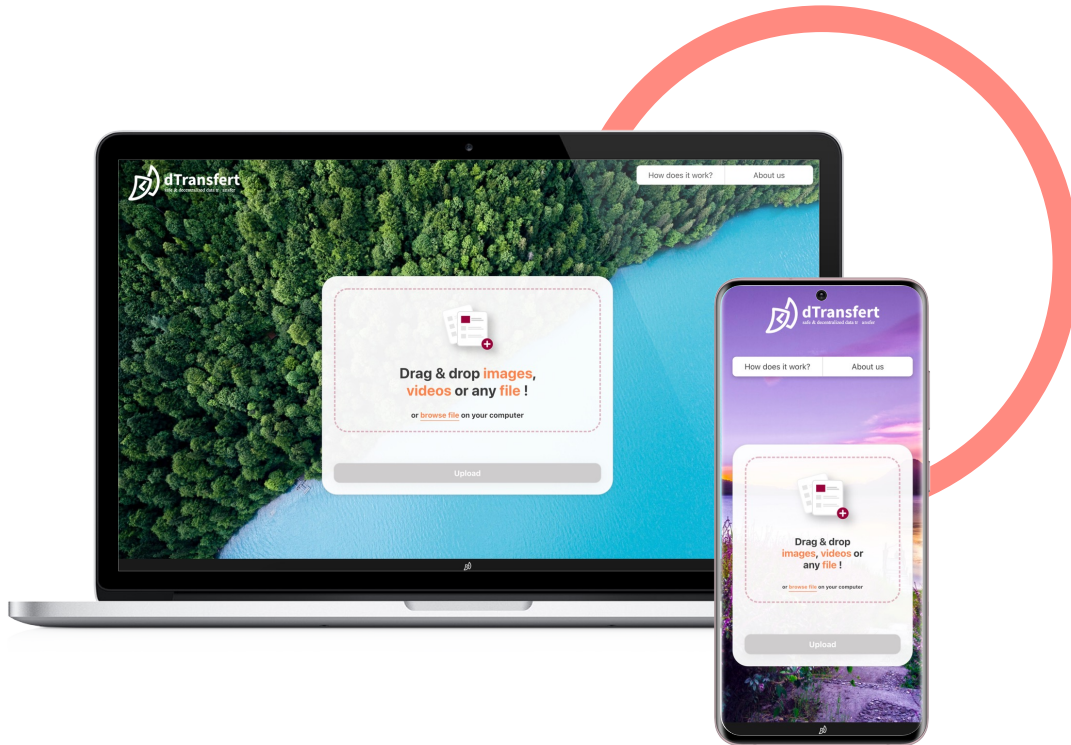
dTransfert
safe & decentralized data transfer

How does it work?
About us

Drag & drop images, videos or any file !

or browse file on your computer

Upload

dTransfert
safe & decentralized data transfer

How does it work?
About us

Drag & drop images, videos or any file !

or browse file on your computer

Upload